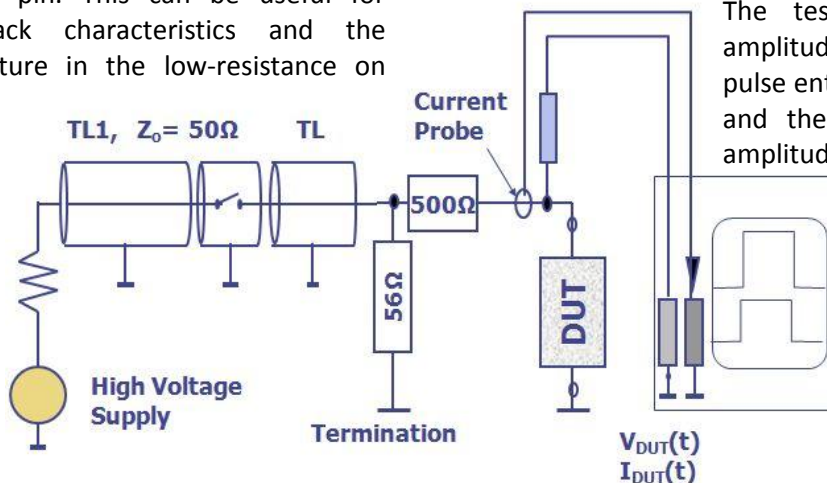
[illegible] pin. This can be useful for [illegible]ack characteristics and the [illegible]ture in the low-resistance on

The tes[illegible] amplitud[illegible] pulse ent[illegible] and the amplitud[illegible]

TL1, $Z_o$= 50Ω

TL

Current Probe

500Ω

56Ω

DUT

High Voltage Supply

Termination

$V_{DUT}(t)$
$I_{DUT}(t)$